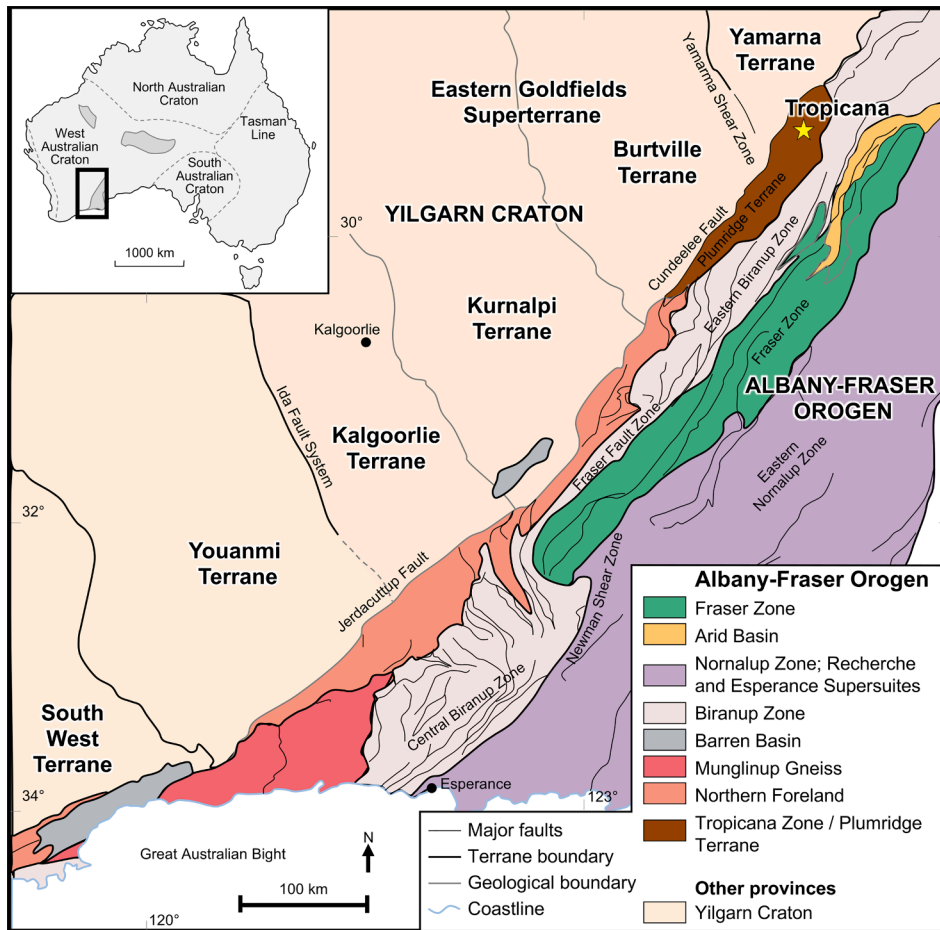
North Australian Craton

West Australian Craton

Tasman Line

South Australian Craton

1000 km

Yamarna Terrane

Yamarna Shear Zone

Eastern Goldfields Superterrane

Tropicana

Burtville Terrane

YILGARN CRATON

30°

Cundeelee Fault

Plumridge Terrane

Eastern Biranup Zone

Kurnalpi Terrane

Kalgoorlie

Fraser Zone

ALBANY-FRASER OROGEN

Ida Fault System

Kalgoorlie Terrane

Fraser Fault Zone

Eastern Nornalup Zone

32°

Youanmi Terrane

Jerdacuttup Fault

Newman Shear Zone

Central Biranup Zone

South West Terrane

Esperance

34°

123°

Great Australian Bight

N

100 km

120°

Major faults
Terrane boundary
Geological boundary
Coastline

Albany-Fraser Orogen
Fraser Zone
Arid Basin
Nornalup Zone; Recherche and Esperance Supersuites
Biranup Zone
Barren Basin
Munglinup Gneiss
Northern Foreland
Tropicana Zone / Plumridge Terrane

Other provinces
Yilgarn Craton